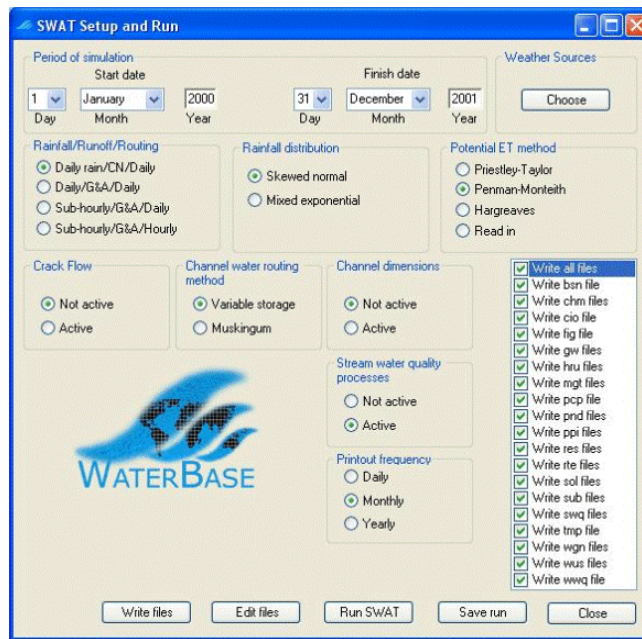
SWAT Setup and Run

Period of simulation

Start date

1 Day

January Month

2000 Year

Finish date

31 Day

December Month

2001 Year

Weather Sources

Choose

Rainfall/Runoff/Routing

Daily rain/CN/Daily

Daily/G&A/Daily

Sub-hourly/G&A/Daily

Sub-hourly/G&A/Hourly

Rainfall distribution

Skewed normal

Mixed exponential

Potential ET method

Priestley-Taylor

Penman-Monteith

Hargreaves

Read in

Crack Flow

Not active

Active

Channel water routing method

Variable storage

Muskingum

Channel dimensions

Not active

Active

Stream water quality processes

Not active

Active

Printout frequency

Daily

Monthly

Yearly

WATERBASE

Write all files
Write bsn file
Write chm files
Write cio file
Write fig file
Write gw files
Write hru files
Write mgt files
Write pcp file
Write pnd files
Write ppi files
Write res files
Write rte files
Write sol files
Write sub files
Write swq files
Write tmp file
Write wgn files
Write wus files
Write wwq file

Write files

Edit files

Run SWAT

Save run

Close